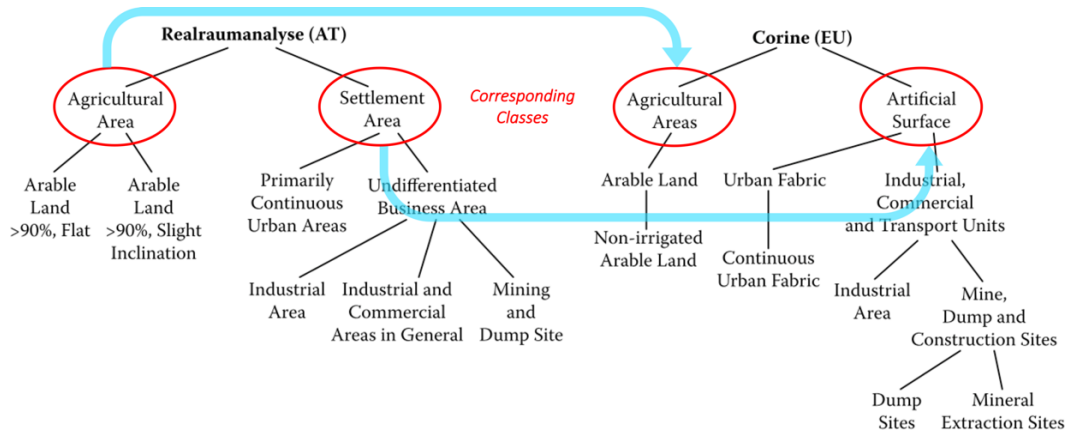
Realraumanalyse (AT)

Agricultural Area

Settlement Area

Corresponding Classes

Corine (EU)

Agricultural Areas

Artificial Surface

Arable Land >90%, Flat

Arable Land >90%, Slight Inclination

Primarily Continuous Urban Areas

Undifferentiated Business Area

Industrial Area

Industrial and Commercial Areas in General

Mining and Dump Site

Arable Land

Non-irrigated Arable Land

Urban Fabric

Continuous Urban Fabric

Industrial, Commercial and Transport Units

Industrial Area

Mine, Dump and Construction Sites

Dump Sites

Mineral Extraction Sites